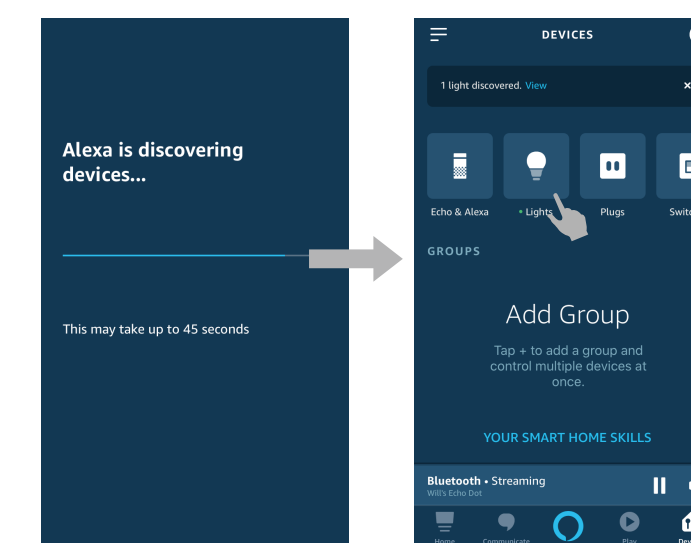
Alexa is discovering devices...

This may take up to 45 seconds

DEVICES

1 light discovered. View

Echo & Alexa

• Lights

Plugs

Swit

GROUPS

Add Group

Tap + to add a group and control multiple devices at once.

YOUR SMART HOME SKILLS

Bluetooth • Streaming

Will's Echo Dot

Home

Communicate

Play

Dev